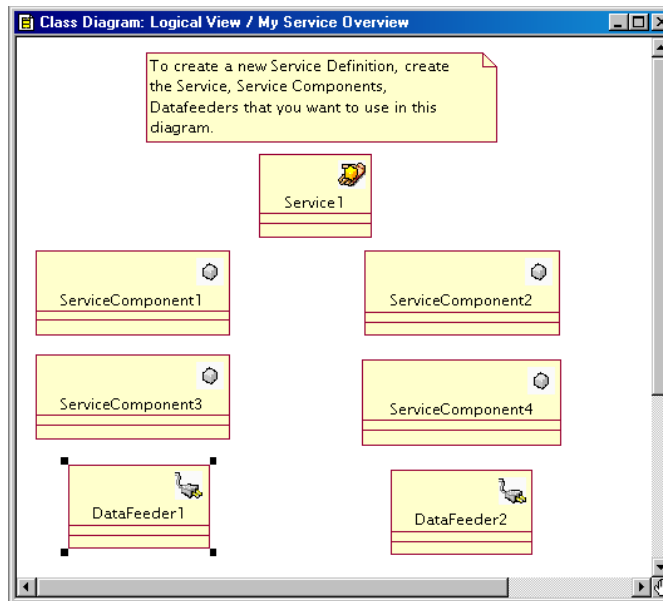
Class Diagram: Logical View / My Service Overview

To create a new Service Definition, create the Service, Service Components, Datafeeders that you want to use in this diagram.

Service1

ServiceComponent1

ServiceComponent2

ServiceComponent3

ServiceComponent4

DataFeeder1

DataFeeder2